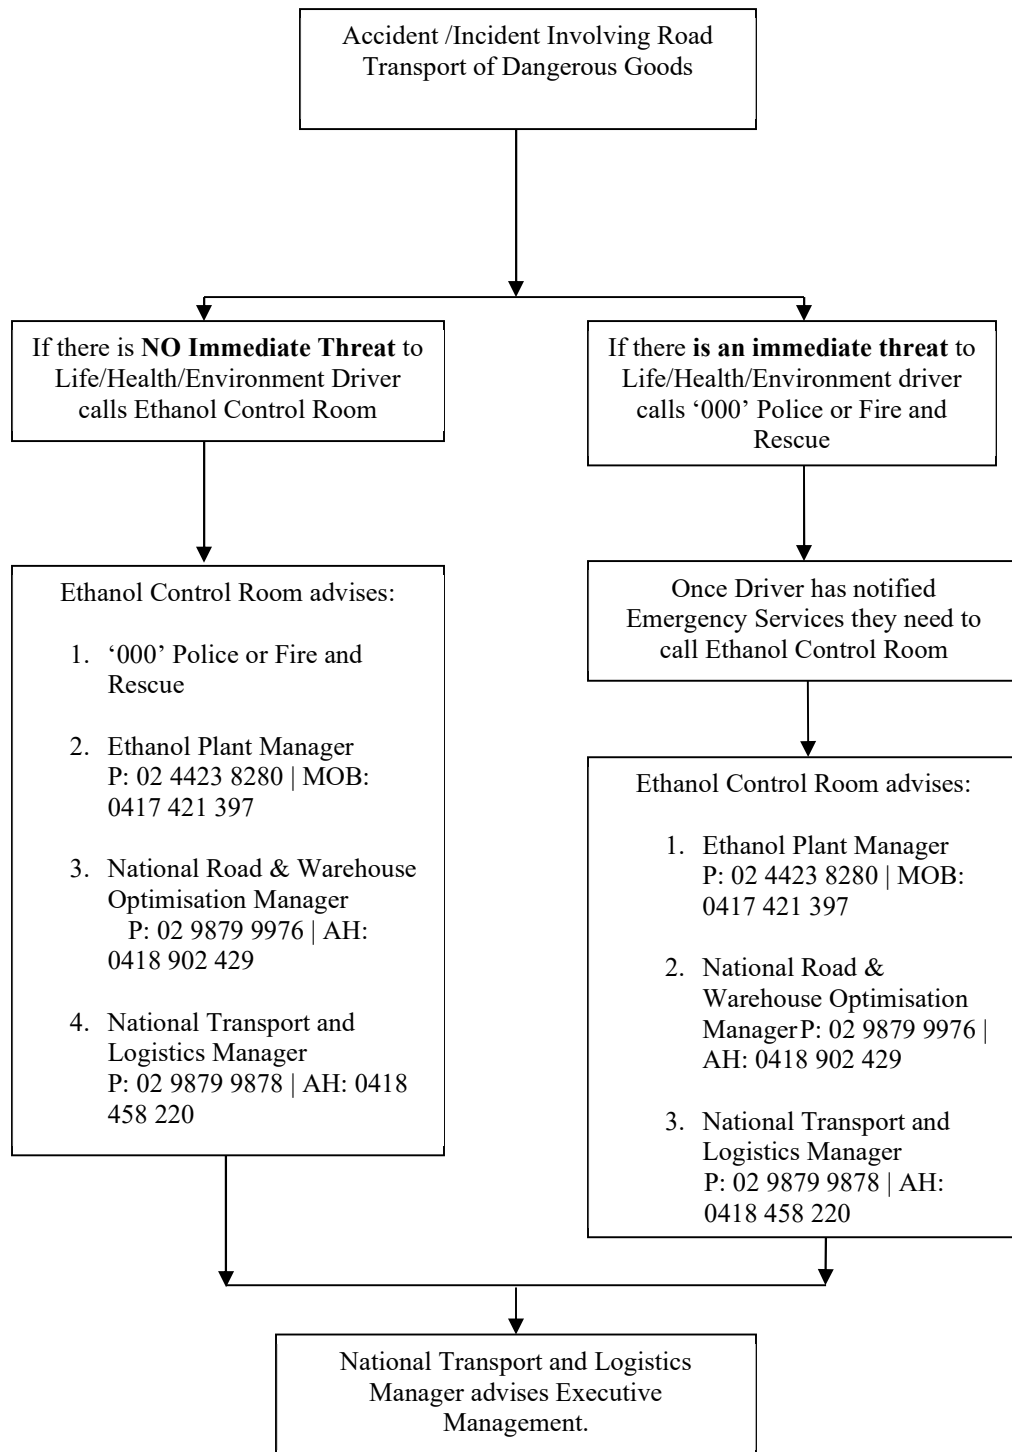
Accident /Incident Involving Road Transport of Dangerous Goods

If there is **NO Immediate Threat** to Life/Health/Environment Driver calls Ethanol Control Room

Ethanol Control Room advises:

1. '000' Police or Fire and Rescue
2. Ethanol Plant Manager P: 02 4423 8280 | MOB: 0417 421 397
3. National Road & Warehouse Optimisation Manager P: 02 9879 9976 | AH: 0418 902 429
4. National Transport and Logistics Manager P: 02 9879 9878 | AH: 0418 458 220

If there **is an immediate threat** to Life/Health/Environment driver calls '000' Police or Fire and Rescue

Once Driver has notified Emergency Services they need to call Ethanol Control Room

Ethanol Control Room advises:

1. Ethanol Plant Manager P: 02 4423 8280 | MOB: 0417 421 397
2. National Road & Warehouse Optimisation Manager P: 02 9879 9976 | AH: 0418 902 429
3. National Transport and Logistics Manager P: 02 9879 9878 | AH: 0418 458 220

National Transport and Logistics Manager advises Executive Management.